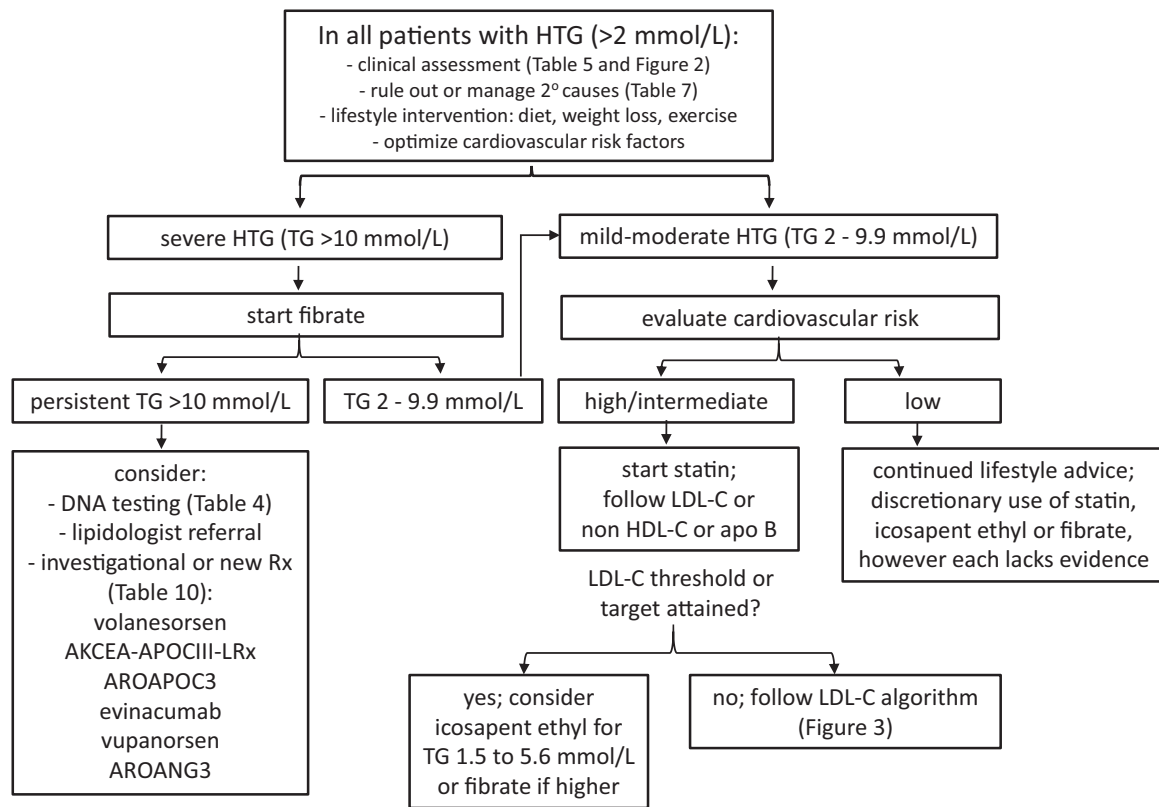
In all patients with HTG (>2 mmol/L):
- clinical assessment (Table 5 and Figure 2)
- rule out or manage 2$^o$ causes (Table 7)
- lifestyle intervention: diet, weight loss, exercise
- optimize cardiovascular risk factors

severe HTG (TG >10 mmol/L)

start fibrate

persistent TG >10 mmol/L

TG 2 - 9.9 mmol/L

consider:
- DNA testing (Table 4)
- lipidologist referral
- investigational or new Rx (Table 10):
volanesorsen
AKCEA-APOCIII-LRx
AROAPOC3
evinacumab
vupanorsen
AROANG3

mild-moderate HTG (TG 2 - 9.9 mmol/L)

evaluate cardiovascular risk

high/intermediate

low

start statin; follow LDL-C or non HDL-C or apo B

continued lifestyle advice; discretionary use of statin, icosapent ethyl or fibrate, however each lacks evidence

LDL-C threshold or target attained?

yes; consider icosapent ethyl for TG 1.5 to 5.6 mmol/L or fibrate if higher

no; follow LDL-C algorithm (Figure 3)